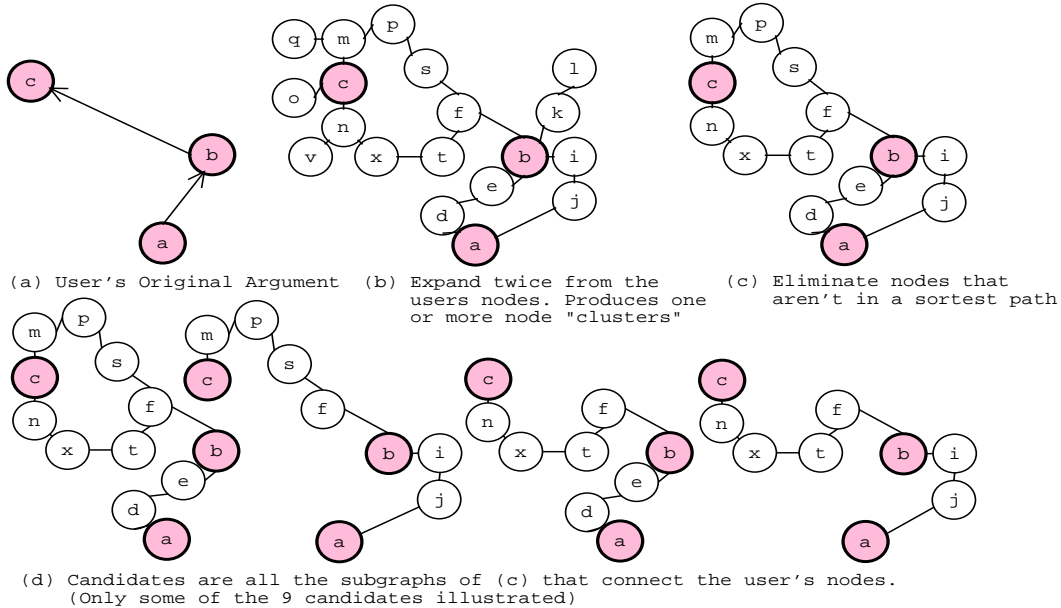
c
b
a
(a) User's Original Argument

q m p
o c s
n f l
v x t k
b i
e
d j
a
(b) Expand twice from the users nodes. Produces one or more node "clusters"

m p
c s
n f
x t b i
e
d j
a
(c) Eliminate nodes that aren't in a sortest path

m p
c s
n f
x t b
e
d
a

m p
c s
f
b i
j
a

c
n f
x t b
e
d
a

c
n f
x t b i
j
a

(d) Candidates are all the subgraphs of (c) that connect the user's nodes. (Only some of the 9 candidates illustrated)